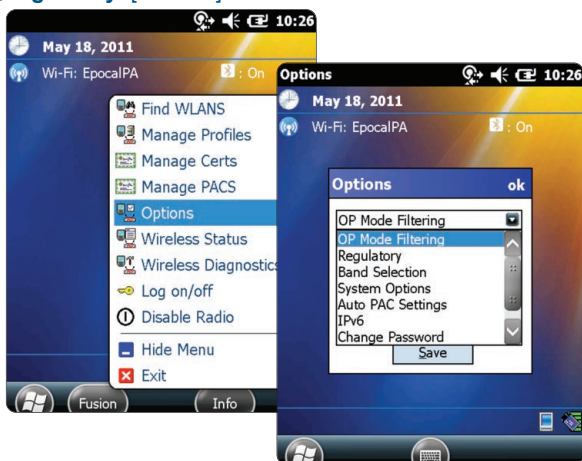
10:26
May 18, 2011
Wi-Fi: EpocalPA
: On
Find WLANS
Manage Profiles
Manage Certs
Manage PACS
Options
Wireless Status
Wireless Diagnostics
Log on/off
Disable Radio
Hide Menu
Exit
Fusion
Info

Options
10:26
May 18, 2011
Wi-Fi: EpocalPA
: On
Options
ok
OP Mode Filtering
OP Mode Filtering
Regulatory
Band Selection
System Options
Auto PAC Settings
IPv6
Change Password
Save